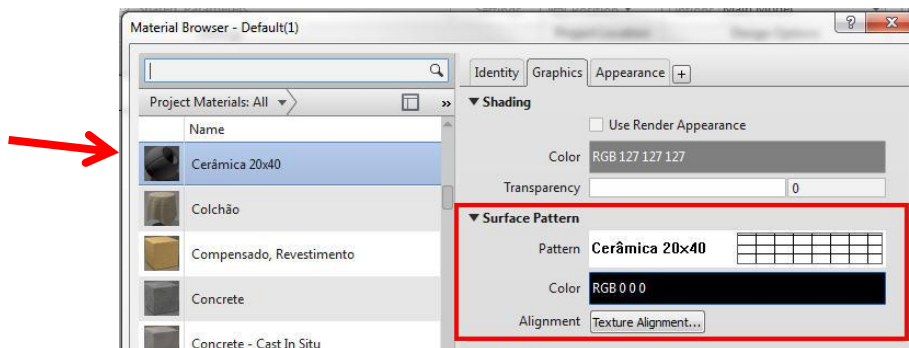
Material Browser - Default(1)

?

Project Materials: All

Name

Cerâmica 20x40

Colchão

Compensado, Revestimento

Concrete

Concrete - Cast In Situ

Identity | Graphics | Appearance | +

Shading

Use Render Appearance

Color RGB 127 127 127

Transparency 0

Surface Pattern

Pattern Cerâmica 20x40

Color RGB 0 0 0

Alignment Texture Alignment...